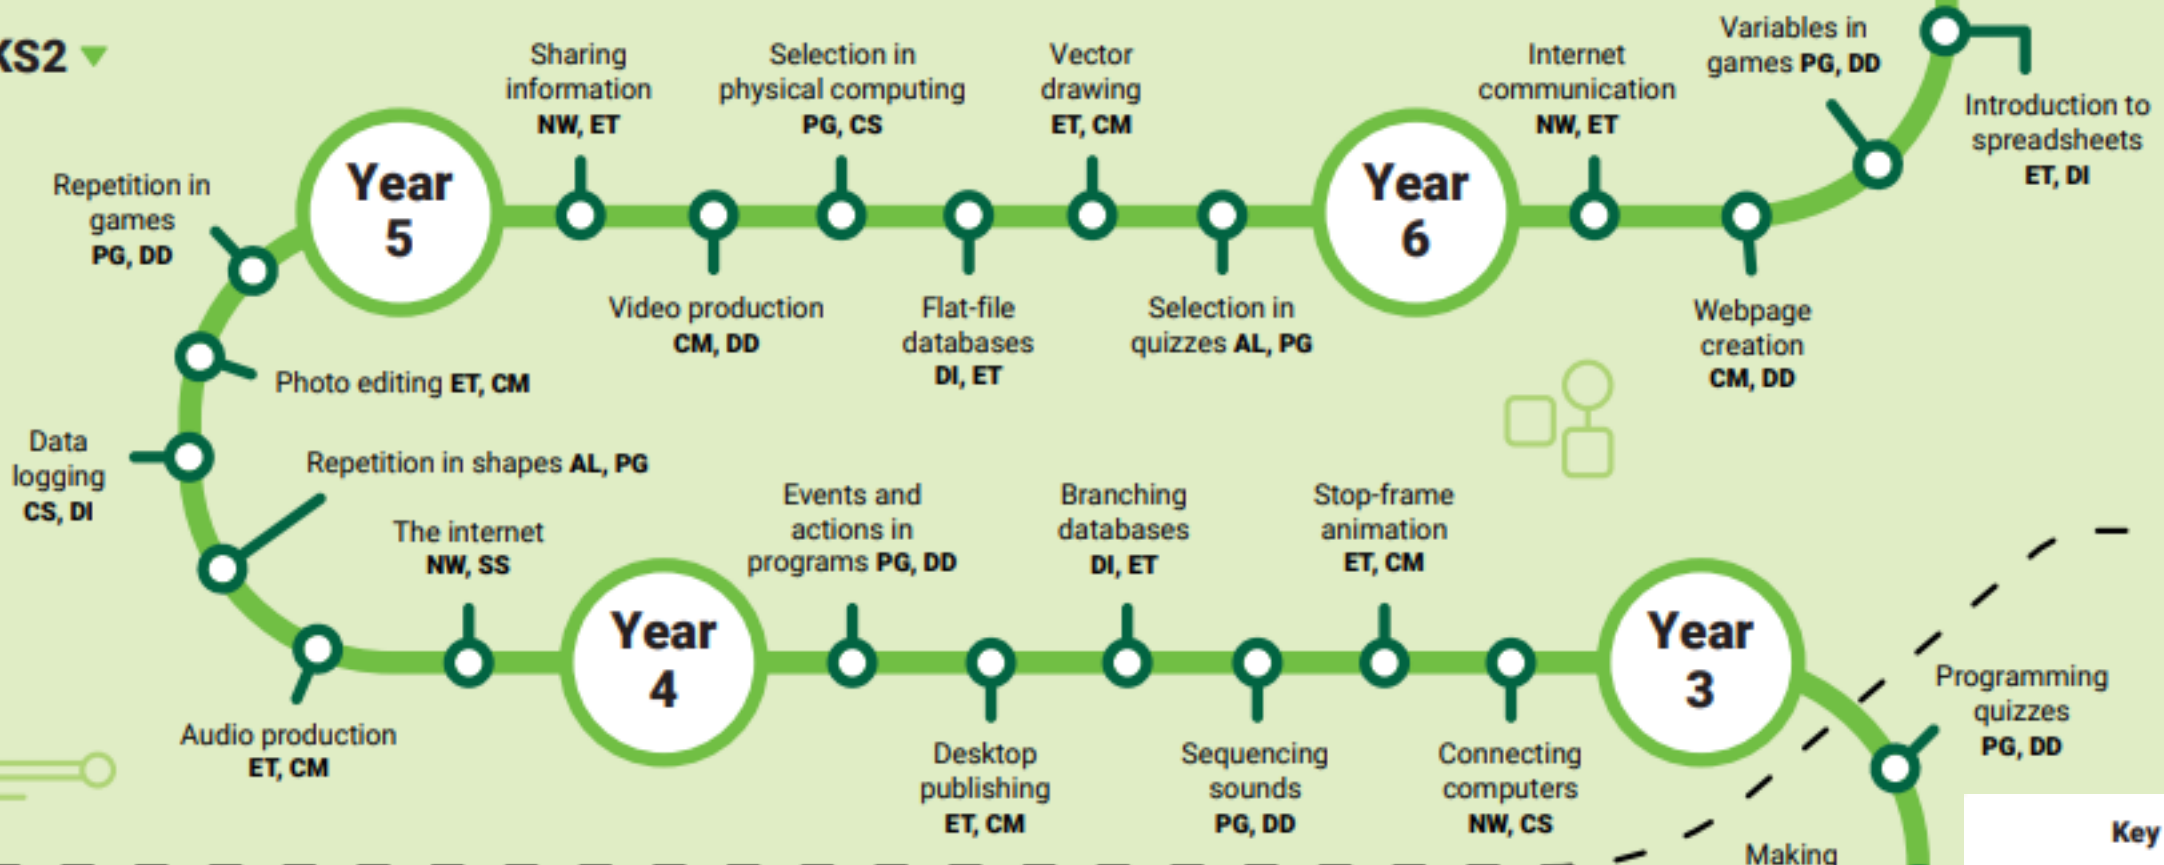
KS2

Year 5

Year 6

Repetition in games PG, DD

Sharing information NW, ET

Video production CM, DD

Selection in physical computing PG, CS

Flat-file databases DI, ET

Vector drawing ET, CM

Selection in quizzes AL, PG

Internet communication NW, ET

Webpage creation CM, DD

Variables in games PG, DD

Introduction to spreadsheets ET, DI

Photo editing ET, CM

Data logging CS, DI

Repetition in shapes AL, PG

The internet NW, SS

Audio production ET, CM

Year 4

Events and actions in programs PG, DD

Desktop publishing ET, CM

Branching databases DI, ET

Sequencing sounds PG, DD

Stop-frame animation ET, CM

Connecting computers NW, CS

Year 3

Programming quizzes PG, DD

Making

Key